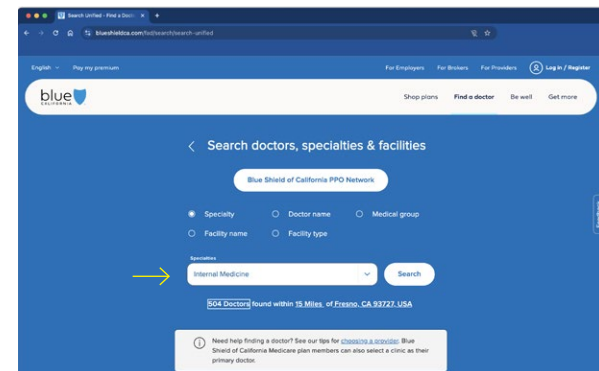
Search Unified - Find a Doct ×

blueshieldca.com/fad/search/search-unified

English Pay my premium

For Employers For Brokers For Providers Log in / Register

blue CALIFORNIA

Shop plans Find a doctor Be well Get more

Search doctors, specialties & facilities

Blue Shield of California PPO Network

Specialty Doctor name Medical group

Facility name Facility type

Specialties

Internal Medicine

Search

504 Doctors found within 15 Miles of Fresno, CA 93727, USA

Need help finding a doctor? See our tips for choosing a provider. Blue Shield of California Medicare plan members can also select a clinic as their primary doctor.

Feedback